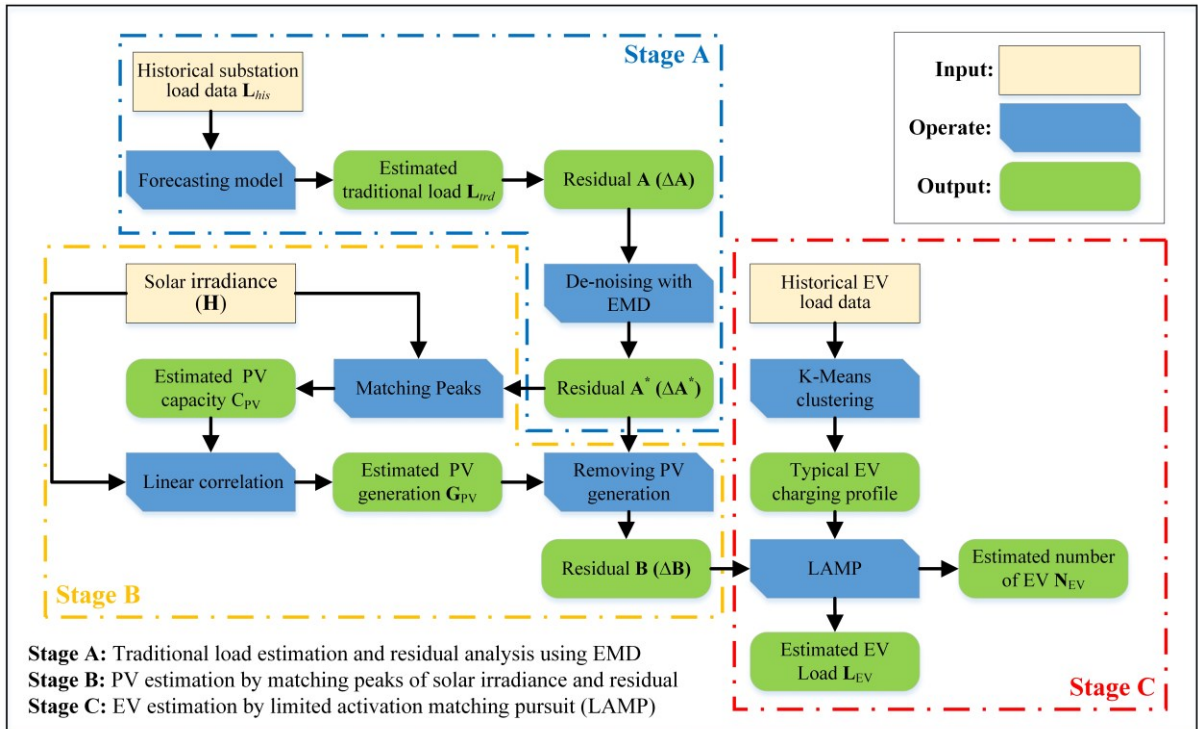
Stage A

Input:

Operate:

Output:

Historical substation load data $\mathbf{L}_{his}$

Forecasting model

Estimated traditional load $\mathbf{L}_{trd}$

Residual **A** ($\Delta$**A**)

De-noising with EMD

Residual $\mathbf{A}^*$ ($\Delta\mathbf{A}^*$)

Solar irradiance (**H**)

Matching Peaks

Estimated PV capacity $C_{PV}$

Linear correlation

Estimated PV generation $\mathbf{G}_{PV}$

Removing PV generation

Residual **B** ($\Delta$**B**)

Stage B

Historical EV load data

K-Means clustering

Typical EV charging profile

LAMP

Estimated number of EV $\mathbf{N}_{EV}$

Estimated EV Load $\mathbf{L}_{EV}$

Stage C

**Stage A:** Traditional load estimation and residual analysis using EMD
**Stage B:** PV estimation by matching peaks of solar irradiance and residual
**Stage C:** EV estimation by limited activation matching pursuit (LAMP)